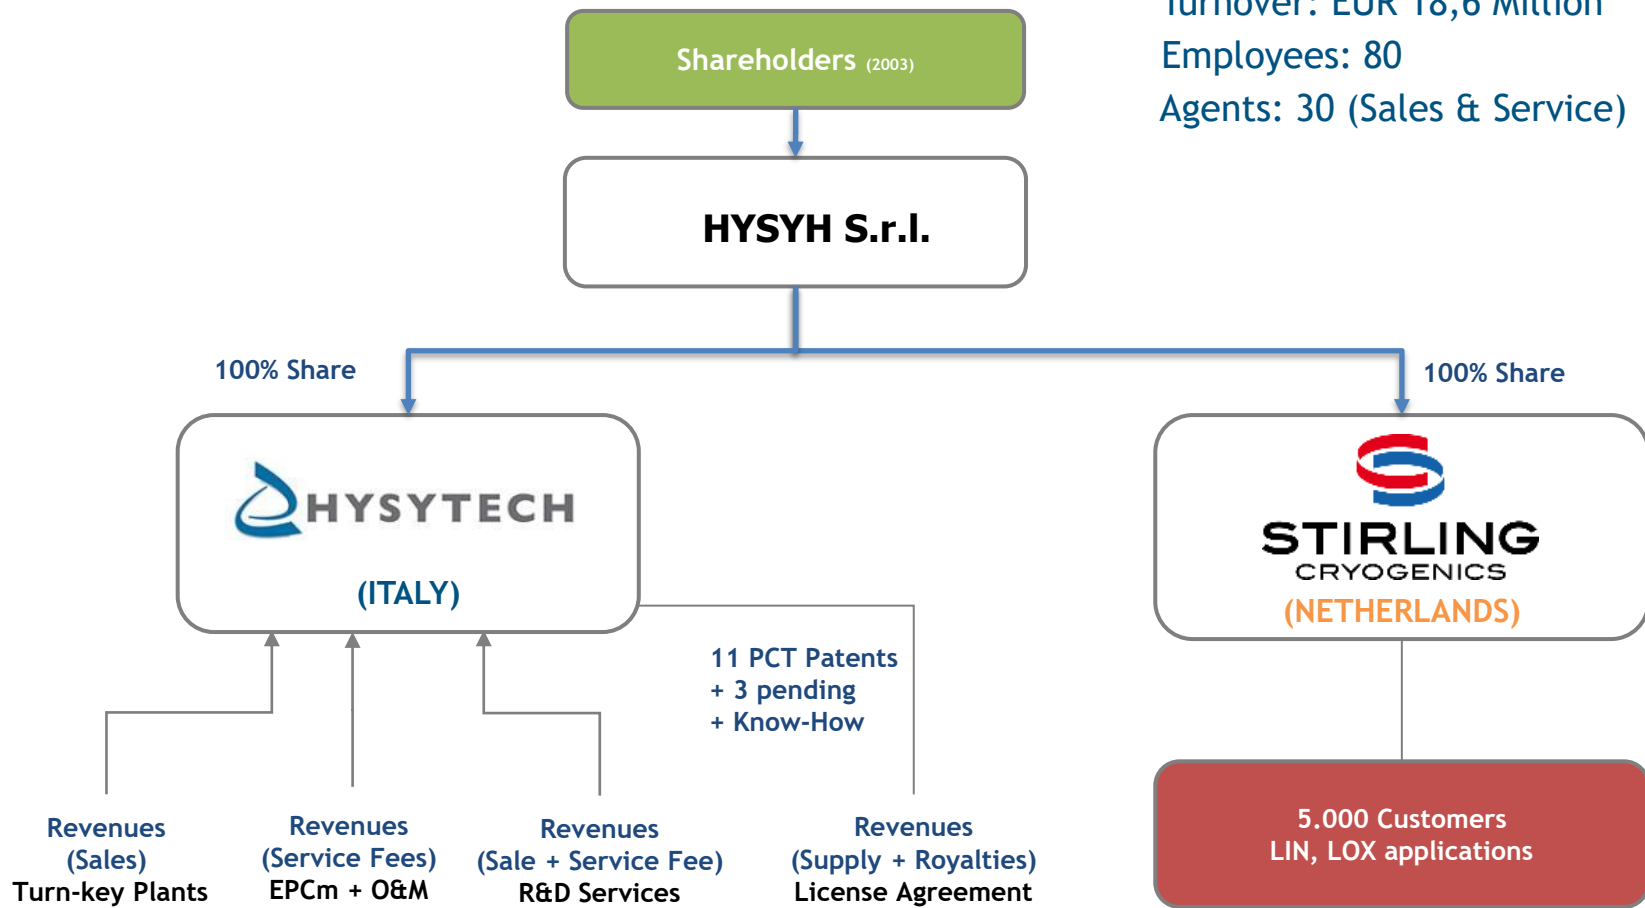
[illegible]
Employees: 80
Agents: 30 (Sales & Service)

Shareholders (2003)

HYSYH S.r.l.

100% Share

100% Share

HYSYTECH
(ITALY)

STIRLING
CRYOGENICS
(NETHERLANDS)

11 PCT Patents
+ 3 pending
+ Know-How

5.000 Customers
LIN, LOX applications

Revenues
(Sales)
Turn-key Plants

Revenues
(Service Fees)
EPCm + O&M

Revenues
(Sale + Service Fee)
R&D Services

Revenues
(Supply + Royalties)
License Agreement